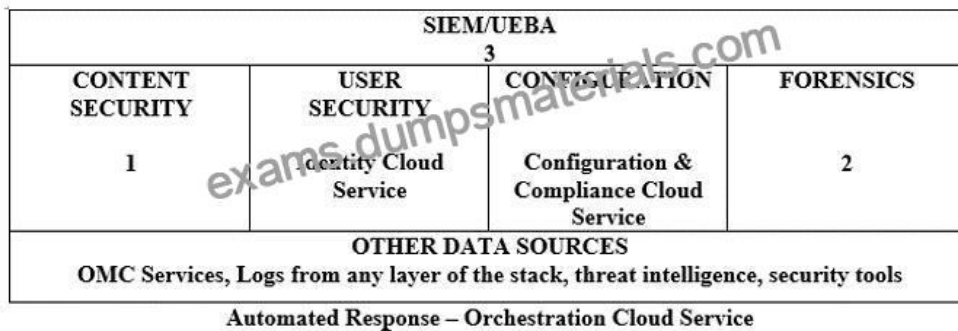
| SIEM/UEBA<br>3 | | | |
|---|---|---|---|
| CONTENT SECURITY<br><br>1 | USER SECURITY<br><br>Identity Cloud Service | CONFIGURATION<br><br>Configuration & Compliance Cloud Service | FORENSICS<br><br>2 |
| OTHER DATA SOURCES<br>OMC Services, Logs from any layer of the stack, threat intelligence, security tools | | | |

exams.dumpsmaterials.com

Automated Response – Orchestration Cloud Service